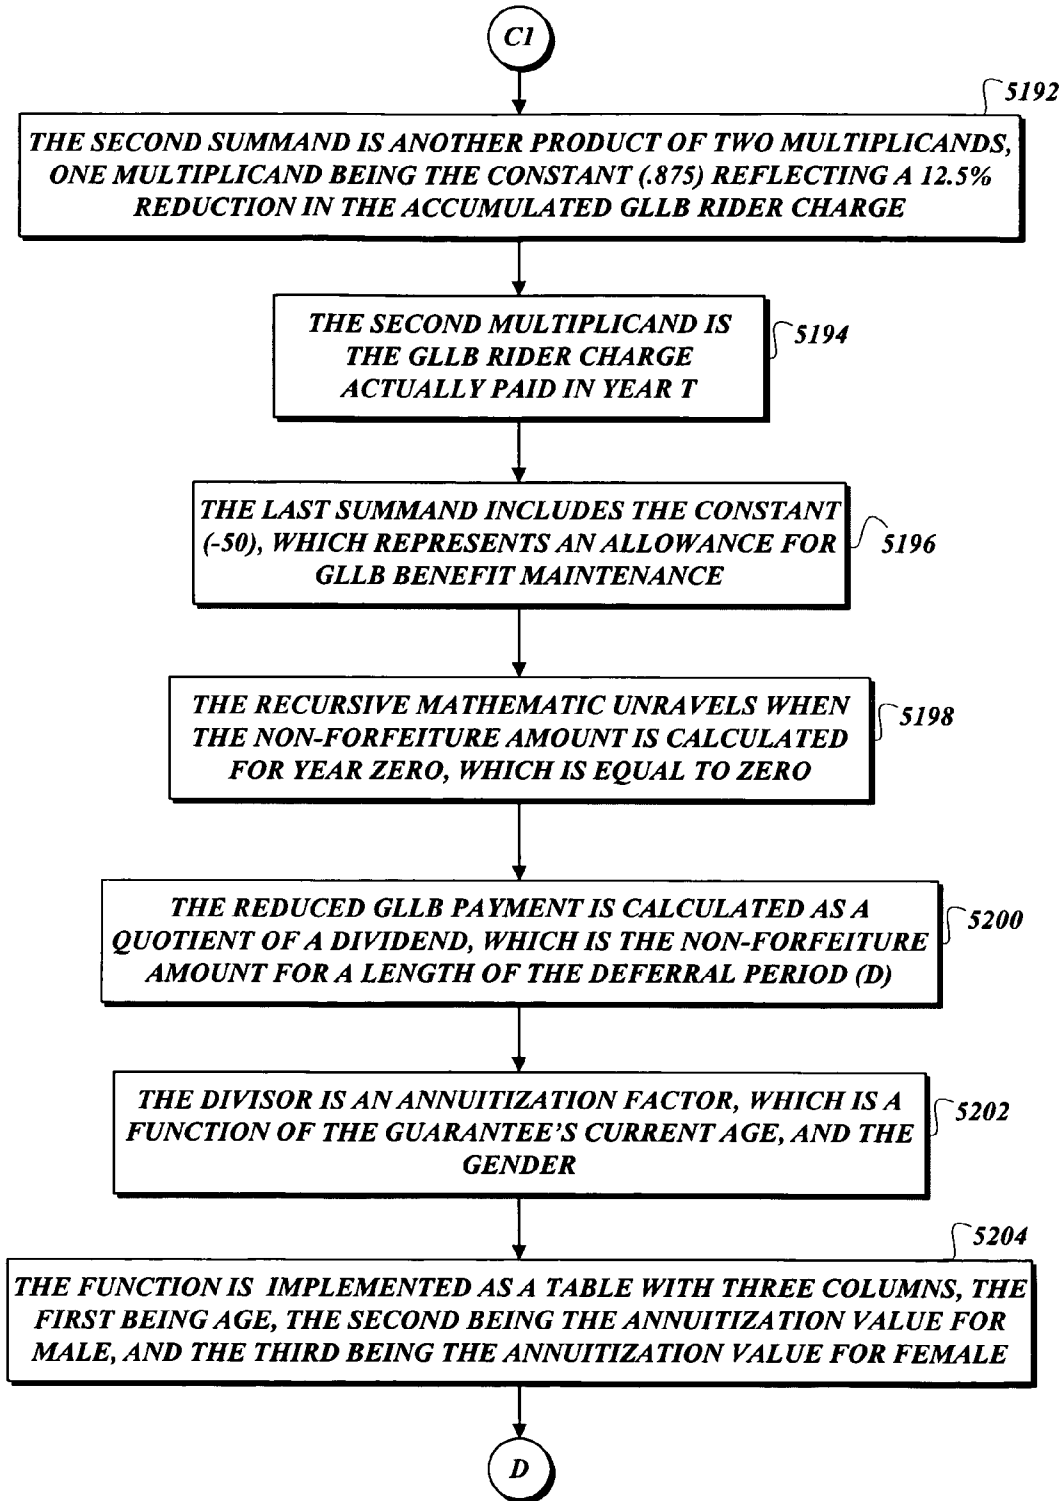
C1

5192

THE SECOND SUMMAND IS ANOTHER PRODUCT OF TWO MULTIPLICANDS, ONE MULTIPLICAND BEING THE CONSTANT (.875) REFLECTING A 12.5% REDUCTION IN THE ACCUMULATED GLLB RIDER CHARGE

THE SECOND MULTIPLICAND IS THE GLLB RIDER CHARGE ACTUALLY PAID IN YEAR T

5194

THE LAST SUMMAND INCLUDES THE CONSTANT (-50), WHICH REPRESENTS AN ALLOWANCE FOR GLLB BENEFIT MAINTENANCE

5196

THE RECURSIVE MATHEMATIC UNRAVELS WHEN THE NON-FORFEITURE AMOUNT IS CALCULATED FOR YEAR ZERO, WHICH IS EQUAL TO ZERO

5198

THE REDUCED GLLB PAYMENT IS CALCULATED AS A QUOTIENT OF A DIVIDEND, WHICH IS THE NON-FORFEITURE AMOUNT FOR A LENGTH OF THE DEFERRAL PERIOD (D)

5200

THE DIVISOR IS AN ANNUITIZATION FACTOR, WHICH IS A FUNCTION OF THE GUARANTEE'S CURRENT AGE, AND THE GENDER

5202

5204

THE FUNCTION IS IMPLEMENTED AS A TABLE WITH THREE COLUMNS, THE FIRST BEING AGE, THE SECOND BEING THE ANNUITIZATION VALUE FOR MALE, AND THE THIRD BEING THE ANNUITIZATION VALUE FOR FEMALE

D